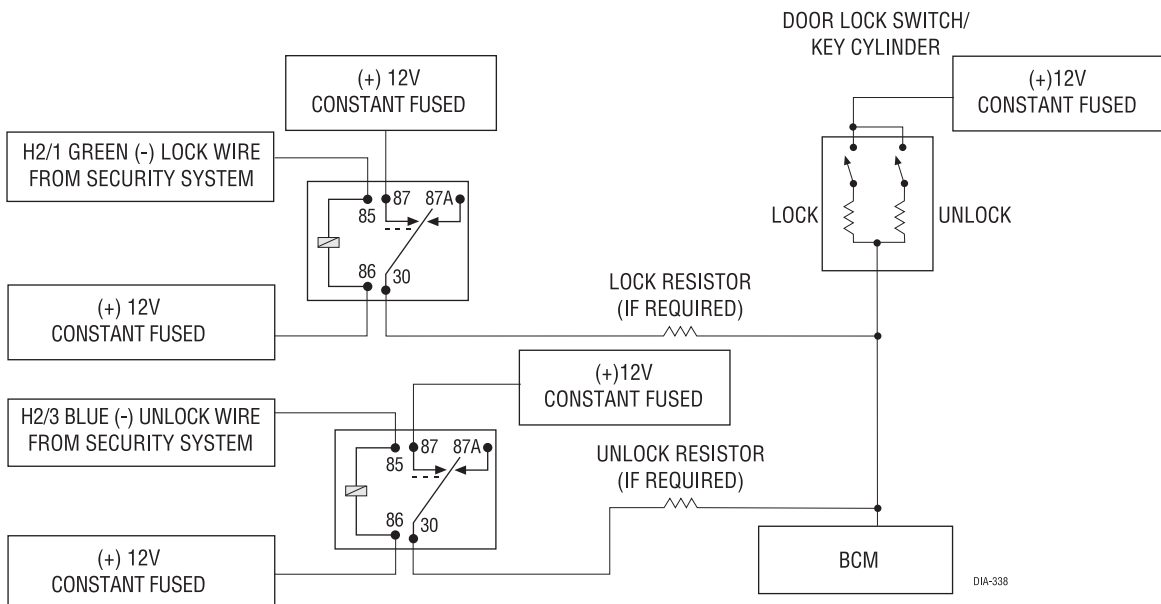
DOOR LOCK SWITCH/
KEY CYLINDER

(+) 12V
CONSTANT FUSED

(+)12V
CONSTANT FUSED

H2/1 GREEN (-) LOCK WIRE
FROM SECURITY SYSTEM

85
87
87A
86
30

LOCK
UNLOCK

(+) 12V
CONSTANT FUSED

LOCK RESISTOR
(IF REQUIRED)

(+)12V
CONSTANT FUSED

H2/3 BLUE (-) UNLOCK WIRE
FROM SECURITY SYSTEM

85
87
87A
86
30

UNLOCK RESISTOR
(IF REQUIRED)

(+) 12V
CONSTANT FUSED

BCM

DIA-338